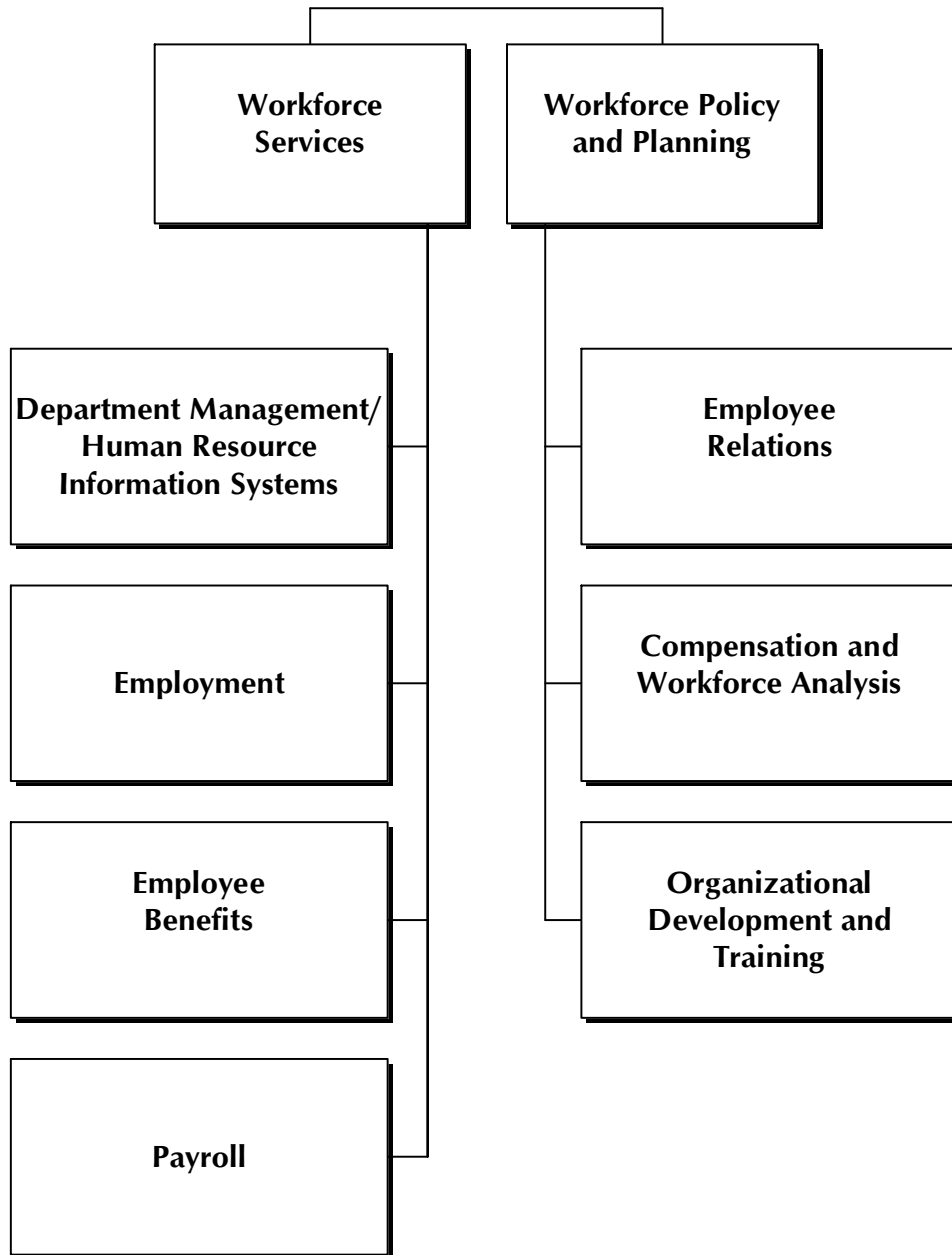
Workforce Services

Workforce Policy and Planning

Department Management/ Human Resource Information Systems

Employment

Employee Benefits

Payroll

Employee Relations

Compensation and Workforce Analysis

Organizational Development and Training